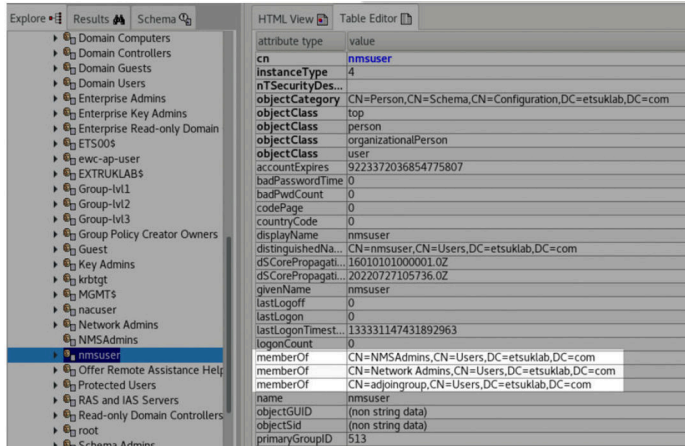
Explore | Results | Schema

Domain Computers
Domain Controllers
Domain Guests
Domain Users
Enterprise Admins
Enterprise Key Admins
Enterprise Read-only Domain
ETS00$
ewc-ap-user
EXTRUKLAB$
Group-lvl1
Group-lvl2
Group-lvl3
Group Policy Creator Owners
Guest
Key Admins
krbtgt
MGMT$
nacuser
Network Admins
NMSAdmins
nmsuser
Offer Remote Assistance Help
Protected Users
RAS and IAS Servers
Read-only Domain Controllers
root
Schema Admins

HTML View | Table Editor

| attribute type | value |
|---|---|
| cn | nmsuser |
| instanceType | 4 |
| nTSecurityDes... | |
| objectCategory | CN=Person,CN=Schema,CN=Configuration,DC=etsuklab,DC=com |
| objectClass | top |
| objectClass | person |
| objectClass | organizationalPerson |
| objectClass | user |
| accountExpires | 9223372036854775807 |
| badPasswordTime | 0 |
| badPwdCount | 0 |
| codePage | 0 |
| countryCode | 0 |
| displayName | nmsuser |
| distinguishedNa... | CN=nmsuser,CN=Users,DC=etsuklab,DC=com |
| dSCorePropagati... | 16010101000001.0Z |
| dSCorePropagati... | 20220727105736.0Z |
| givenName | nmsuser |
| lastLogoff | 0 |
| lastLogon | 0 |
| lastLogonTimest... | 133331147431892963 |
| logonCount | 0 |
| memberOf | CN=NMSAdmins,CN=Users,DC=etsuklab,DC=com |
| memberOf | CN=Network Admins,CN=Users,DC=etsuklab,DC=com |
| memberOf | CN=adjoingroup,CN=Users,DC=etsuklab,DC=com |
| name | nmsuser |
| objectGUID | (non string data) |
| objectSid | (non string data) |
| primaryGroupID | 513 |